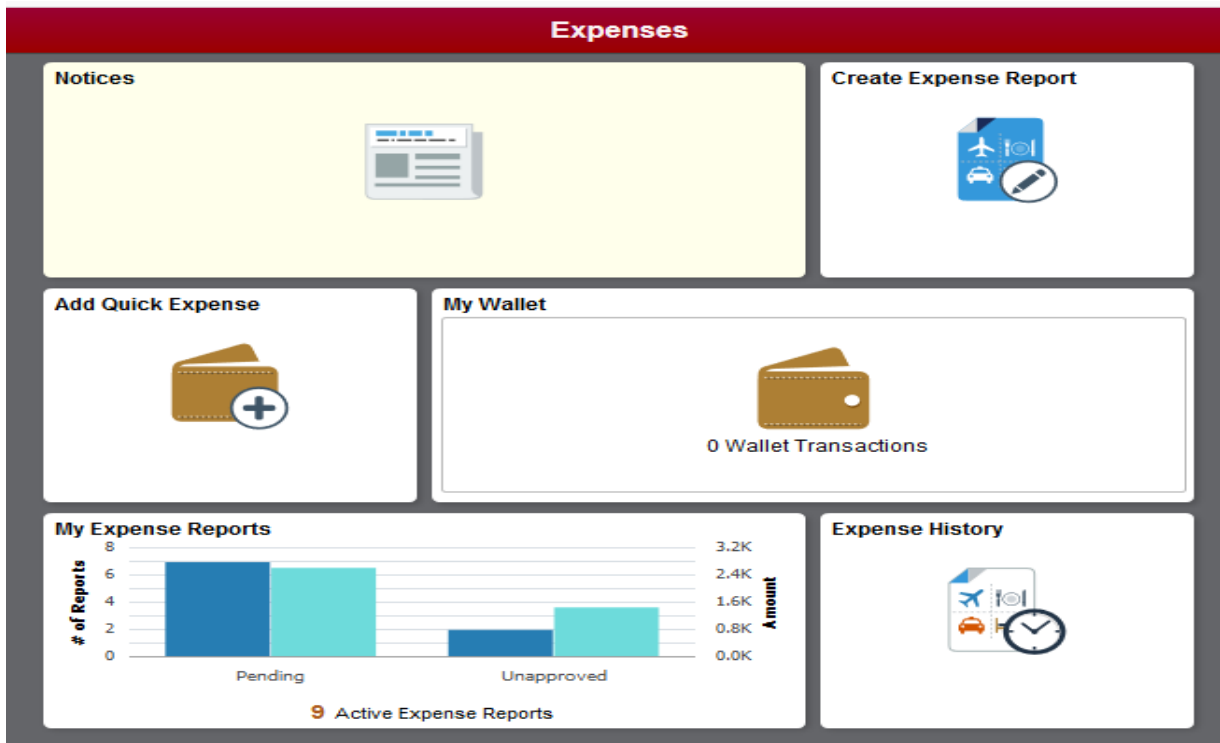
Expenses

Notices

Create Expense Report

Add Quick Expense

My Wallet

0 Wallet Transactions

My Expense Reports

8
6
4
2
0

# of Reports

3.2K
2.4K
1.6K
0.8K
0.0K

Amount

Pending

Unapproved

9 Active Expense Reports

Expense History